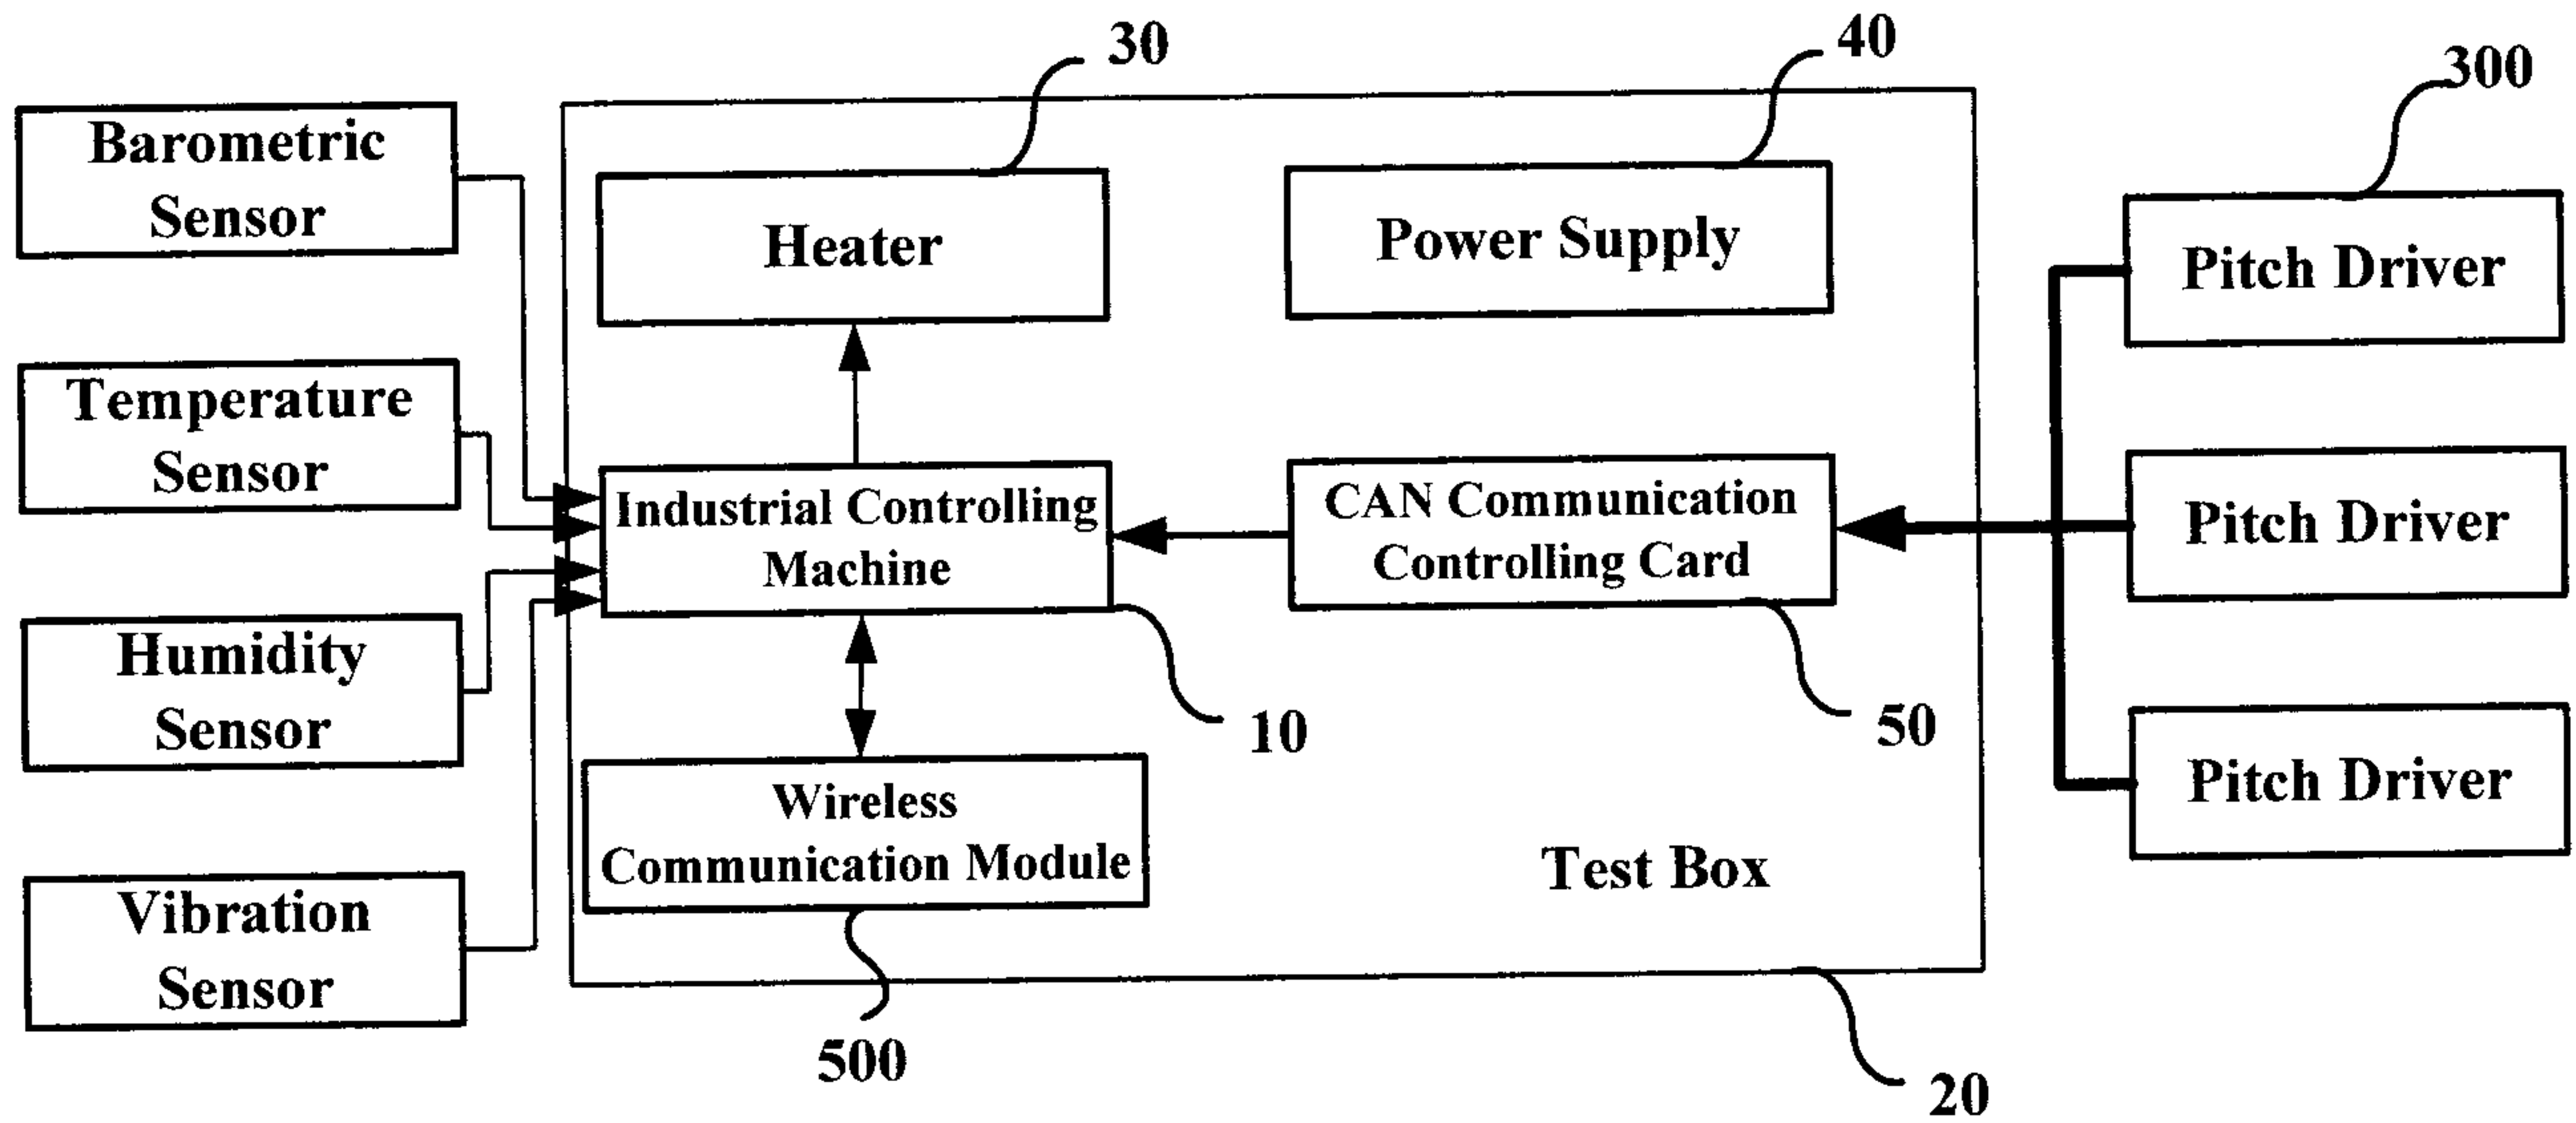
30

40

300

Barometric Sensor

Heater

Power Supply

Pitch Driver

Temperature Sensor

Industrial Controlling Machine

CAN Communication Controlling Card

Pitch Driver

Humidity Sensor

10

50

Pitch Driver

Wireless Communication Module

Test Box

Vibration Sensor

500

20